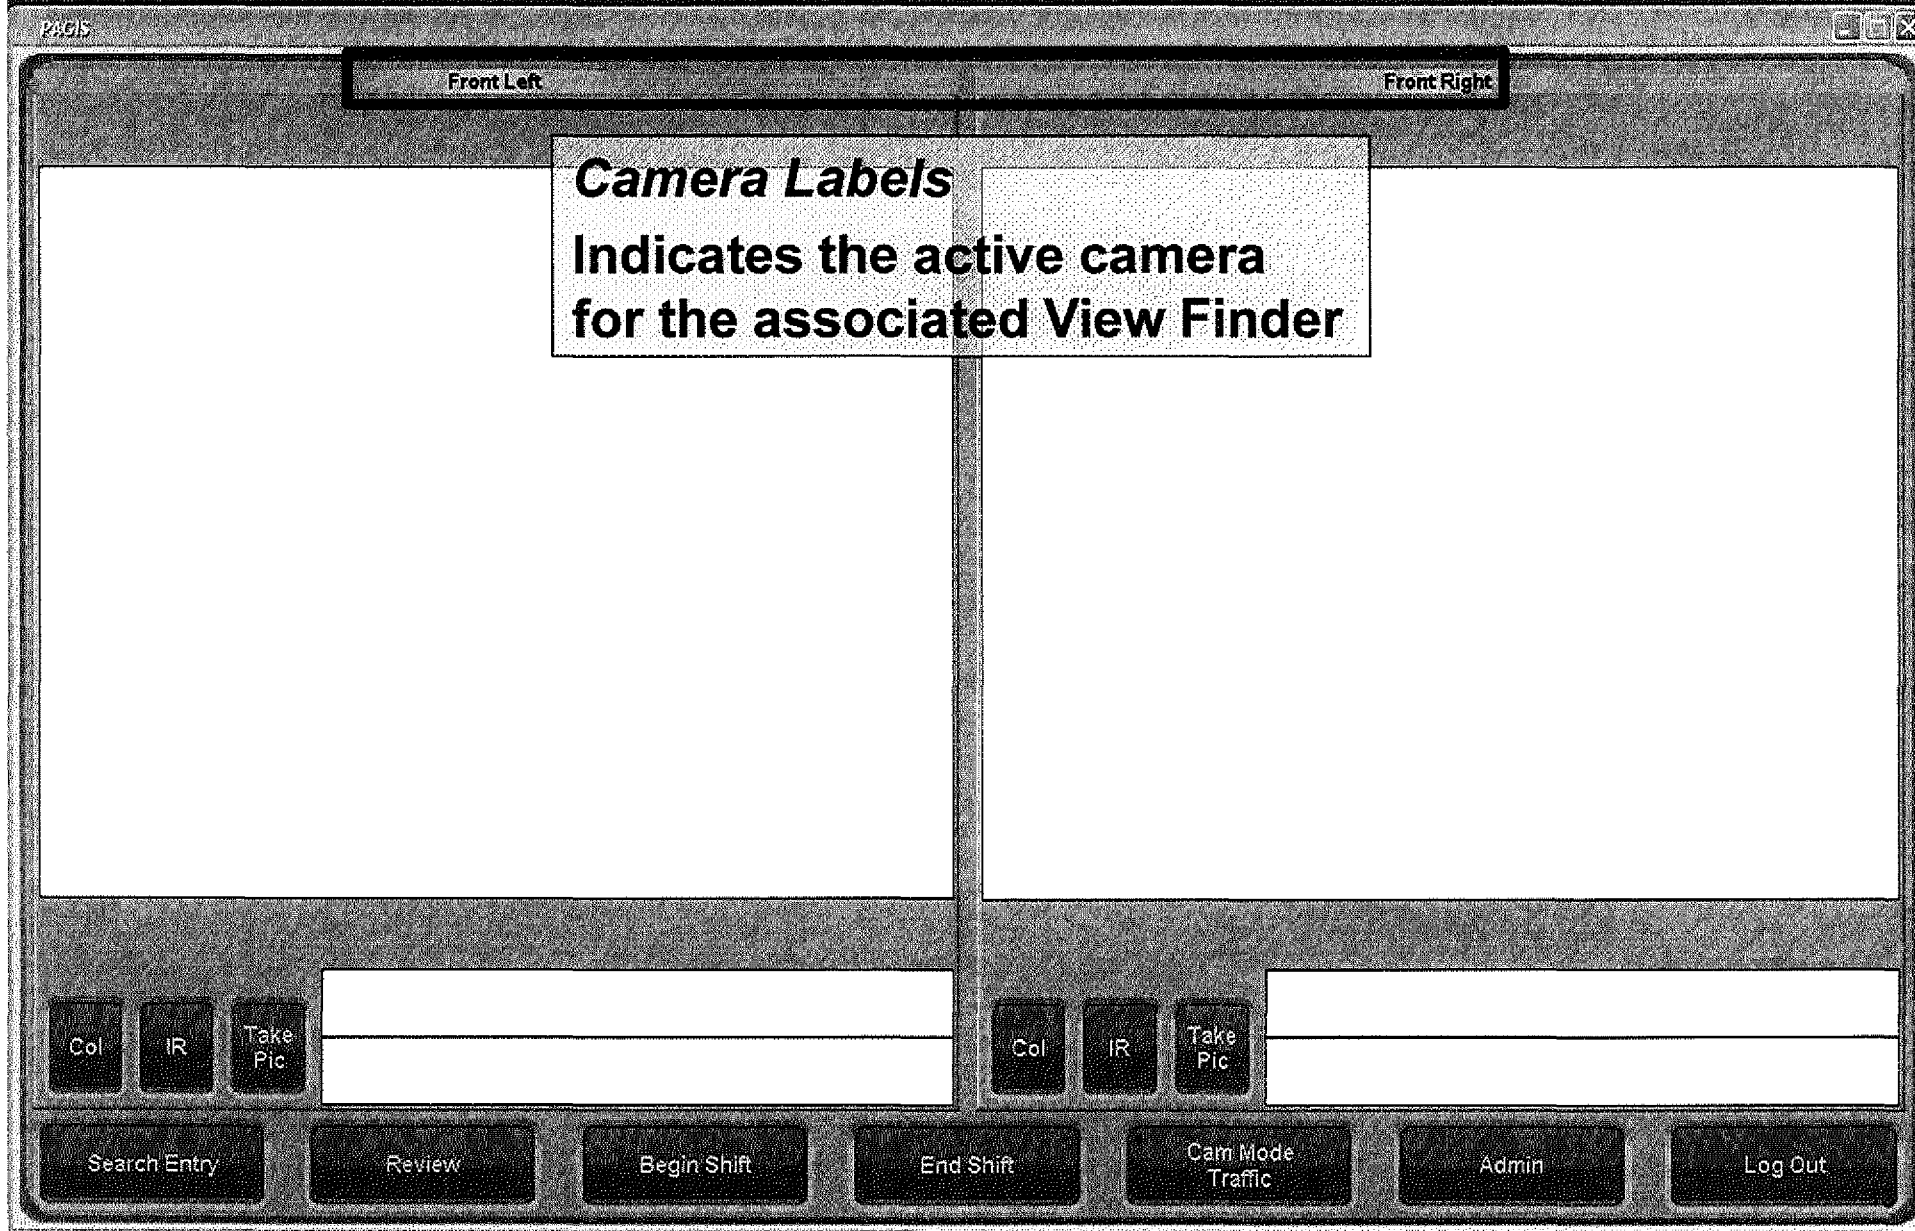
PAGIS

Front Left

Front Right

Camera Labels

Indicates the active camera for the associated View Finder

Col IR Take Pic

Col IR Take Pic

Search Entry Review Begin Shift End Shift Cam Mode Traffic Admin Log Out